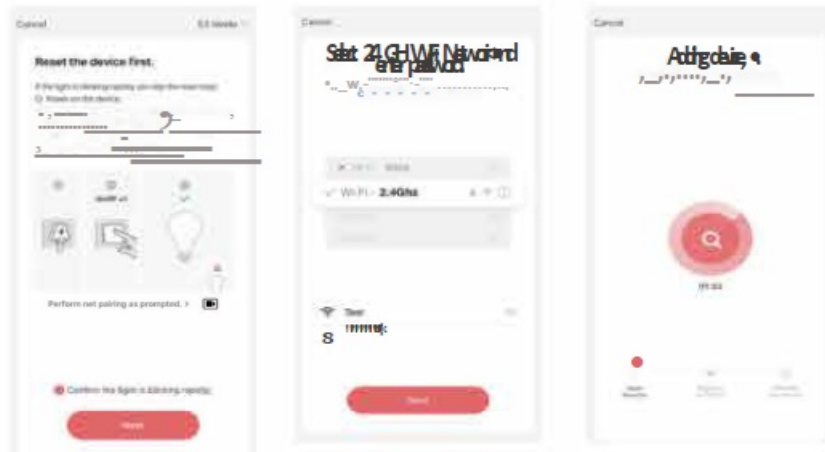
Cancel

EZ Mode

Reset the device first.

Perform net pairing as prompted. >

Confirm the light is blinking rapidly

Next

Cancel

Select 2.4GHz Wi-Fi Network and enter password.

Wi-Fi - 2.4Ghz

Next

Cancel

Adding device...

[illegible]